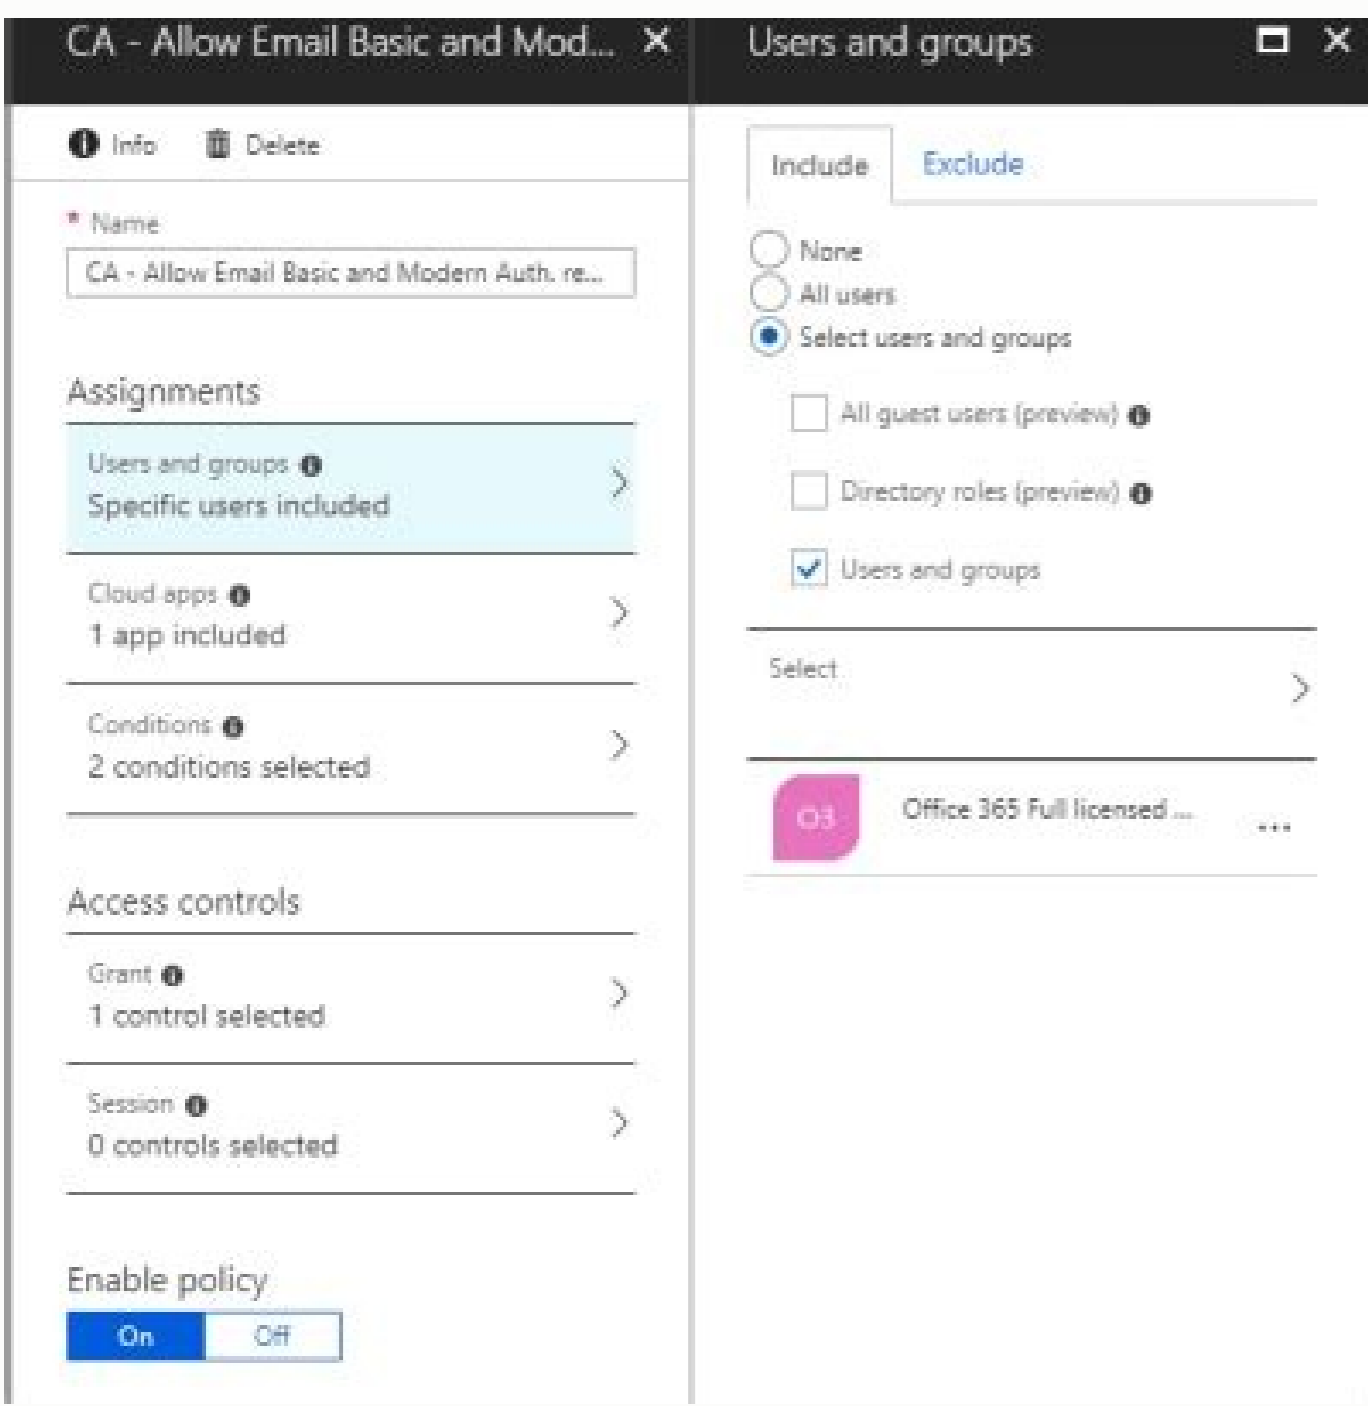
CA - Allow Email Basic and Mod... ✕

Info   Delete

* Name

CA - Allow Email Basic and Modern Auth. re...

Assignments

Users and groups
Specific users included

Cloud apps
1 app included

Conditions
2 conditions selected

Access controls

Grant
1 control selected

Session
0 controls selected

Enable policy

On | Off

Users and groups ✕

Include   Exclude

None
All users
Select users and groups

All guest users (preview)

Directory roles (preview)

Users and groups

Select

O3   Office 365 Full licensed ...   ...